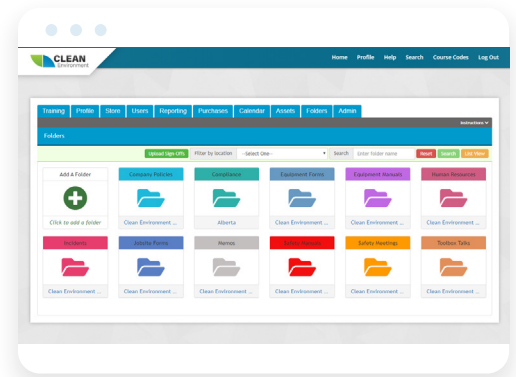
CLEAN Environment

Home Profile Help Search Course Codes Log Out

Training Profile Store Users Reporting Purchases Calendar Assets Folders Admin

Instructions ▾

Folders

Upload Sign Offs Filter by location - Select One - Search Enter folder name Reset Search List View

Add A Folder

Click to add a folder

Company Policies

Clean Environment ...

Compliance

Alberta

Equipment Forms

Clean Environment ...

Equipment Manuals

Clean Environment ...

Human Resources

Clean Environment ...

Incidents

Clean Environment ...

Jobsite Forms

Clean Environment ...

Memos

Clean Environment ...

Safety Manuals

Clean Environment ...

Safety Meetings

Clean Environment ...

Toolbox Talks

Clean Environment ...